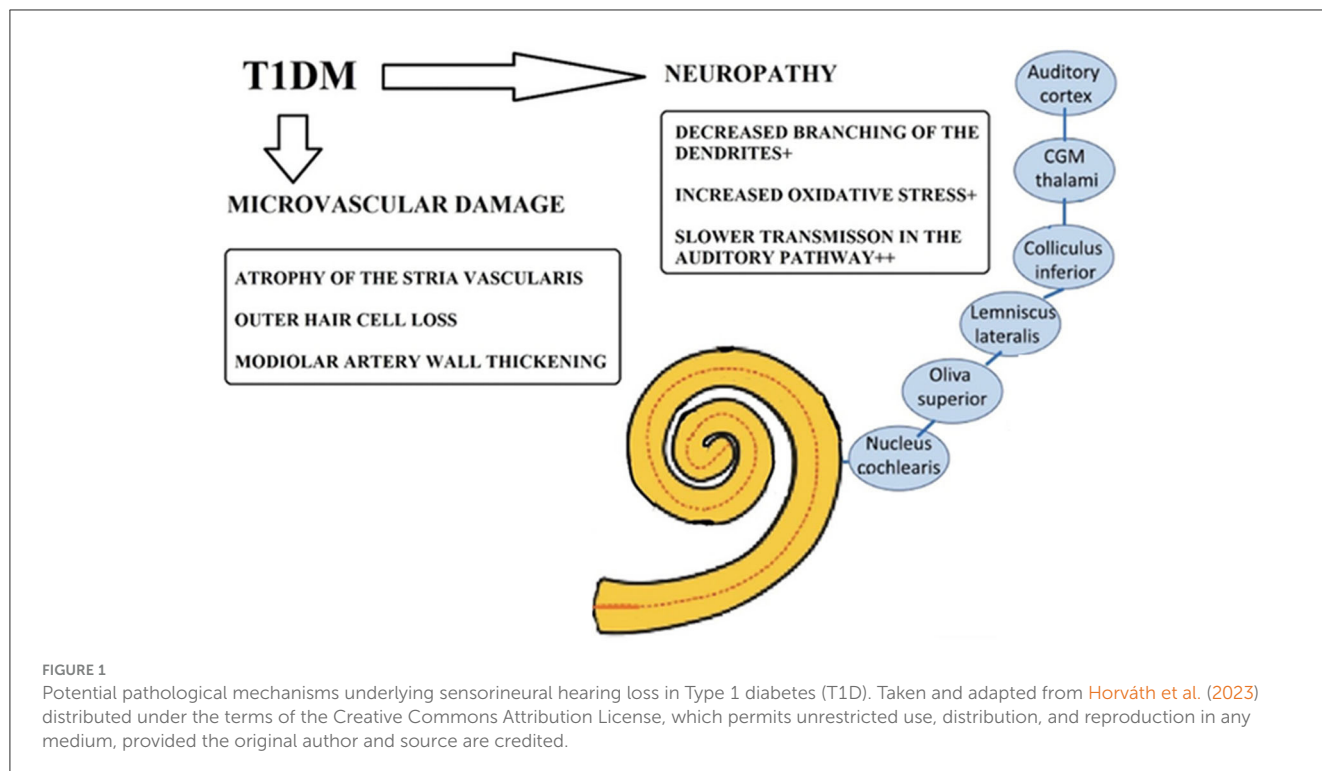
T1DM

NEUROPATHY

DECREASED BRANCHING OF THE DENDRITES+

INCREASED OXIDATIVE STRESS+

SLOWER TRANSMISSON IN THE AUDITORY PATHWAY++

MICROVASCULAR DAMAGE

ATROPHY OF THE STRIA VASCULARIS

OUTER HAIR CELL LOSS

MODIOLAR ARTERY WALL THICKENING

Auditory cortex

CGM thalami

Colliculus inferior

Lemniscus lateralis

Oliva superior

Nucleus cochlearis

FIGURE 1

Potential pathological mechanisms underlying sensorineural hearing loss in Type 1 diabetes (T1D). Taken and adapted from Horváth et al. (2023) distributed under the terms of the Creative Commons Attribution License, which permits unrestricted use, distribution, and reproduction in any medium, provided the original author and source are credited.